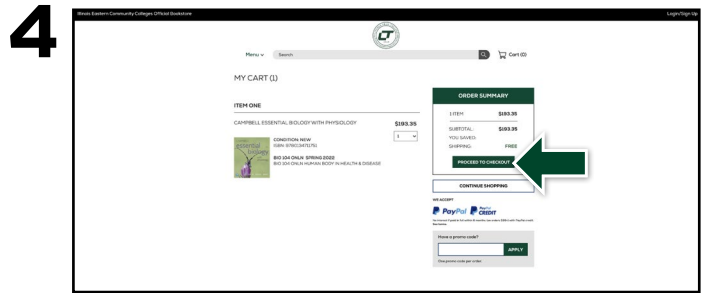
4

Illinois Eastern Community Colleges Official Bookstore

Login/Sign Up

Menu ∨ Search

Cart (0)

MY CART (1)

ITEM ONE

CAMPBELL ESSENTIAL BIOLOGY WITH PHYSIOLOGY

$193.35

1

CONDITION: NEW
ISBN: 9780134711751

BIO 104 ONLN SPRING 2022
BIO 104 ONLN HUMAN BODY IN HEALTH & DISEASE

ORDER SUMMARY

1 ITEM: $193.35

SUBTOTAL: $193.35

YOU SAVED:

SHIPPING: FREE

PROCEED TO CHECKOUT

CONTINUE SHOPPING

WE ACCEPT

PayPal PayPal CREDIT

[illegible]

Have a promo code?

APPLY

One promo code per order